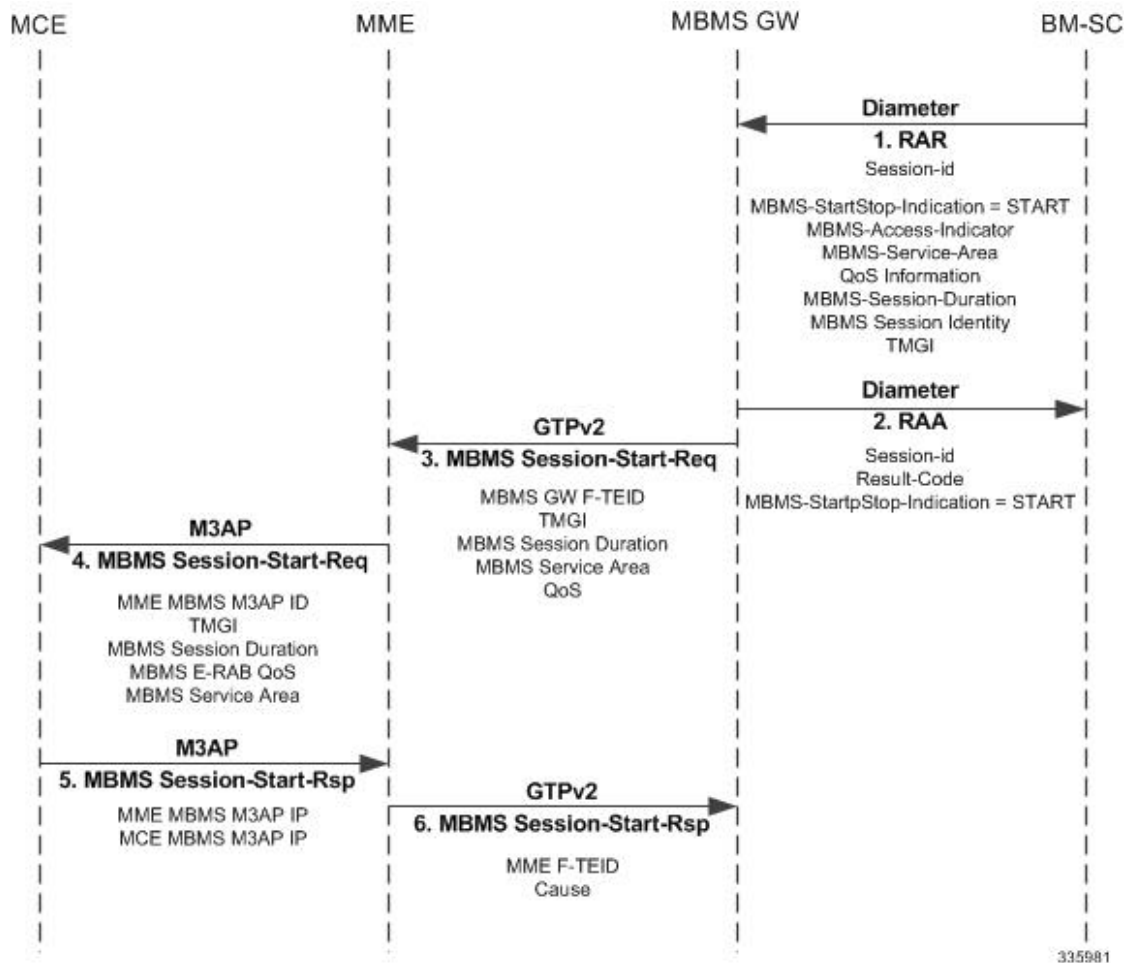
MCE MME MBMS GW BM-SC

Diameter
1. RAR
Session-id

MBMS-StartStop-Indication = START
MBMS-Access-Indicator
MBMS-Service-Area
QoS Information
MBMS-Session-Duration
MBMS Session Identity
TMGI

Diameter
2. RAA
Session-id
Result-Code
MBMS-StartpStop-Indication = START

GTPv2
3. MBMS Session-Start-Req
MBMS GW F-TEID
TMGI
MBMS Session Duration
MBMS Service Area
QoS

M3AP
4. MBMS Session-Start-Req
MME MBMS M3AP ID
TMGI
MBMS Session Duration
MBMS E-RAB QoS
MBMS Service Area

M3AP
5. MBMS Session-Start-Rsp
MME MBMS M3AP IP
MCE MBMS M3AP IP

GTPv2
6. MBMS Session-Start-Rsp
MME F-TEID
Cause

335981